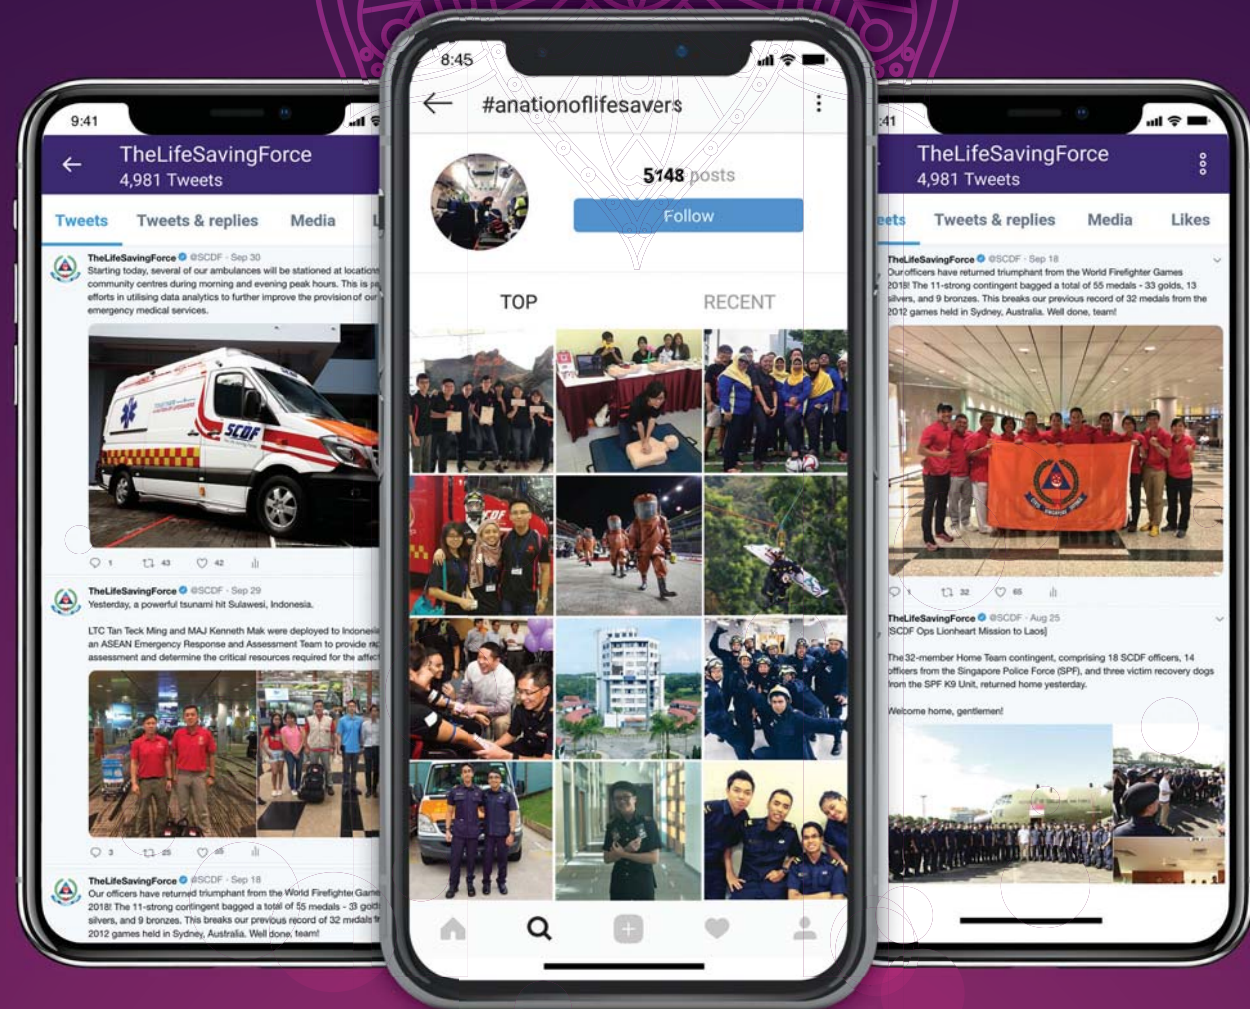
9:41

TheLifeSavingForce
4,981 Tweets

Tweets   Tweets & replies   Media   L

TheLifeSavingForce @SCDF · Sep 30
Starting today, several of our ambulances will be stationed at location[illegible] community centres during morning and evening peak hours. This is pa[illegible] efforts in utilising data analytics to further improve the provision of ou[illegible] emergency medical services.

SCDF

1   43   42

TheLifeSavingForce @SCDF · Sep 29
Yesterday, a powerful tsunami hit Sulawesi, Indonesia.

LTC Tan Teck Ming and MAJ Kenneth Mak were deployed to Indonesi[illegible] an ASEAN Emergency Response and Assessment Team to provide r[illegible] assessment and determine the critical resources required for the affec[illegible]

3   25   45

TheLifeSavingForce @SCDF · Sep 18
Our officers have returned triumphant from the World Firefighter Gam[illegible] 2018! The 11-strong contingent bagged a total of 55 medals - 33 gol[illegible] silvers, and 9 bronzes. This breaks our previous record of 32 medals f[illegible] 2012 games held in Sydney, Australia. Well done, team!

8:45

#anationoflifesavers

5148 posts

Follow

TOP   RECENT

SCDF

:41

TheLifeSavingForce
4,981 Tweets

eets   Tweets & replies   Media   Likes

TheLifeSavingForce @SCDF · Sep 18
Our officers have returned triumphant from the World Firefighter Games 2018! The 11-strong contingent bagged a total of 55 medals - 33 golds, 13 silvers, and 9 bronzes. This breaks our previous record of 32 medals from the 2012 games held in Sydney, Australia. Well done, team!

1   32   65

TheLifeSavingForce @SCDF · Aug 25
[SCDF Ops Lionheart Mission to Laos]

The 32-member Home Team contingent, comprising 18 SCDF officers, 14 officers from the Singapore Police Force (SPF), and three victim recovery dogs from the SPF K9 Unit, returned home yesterday.

Welcome home, gentlemen!